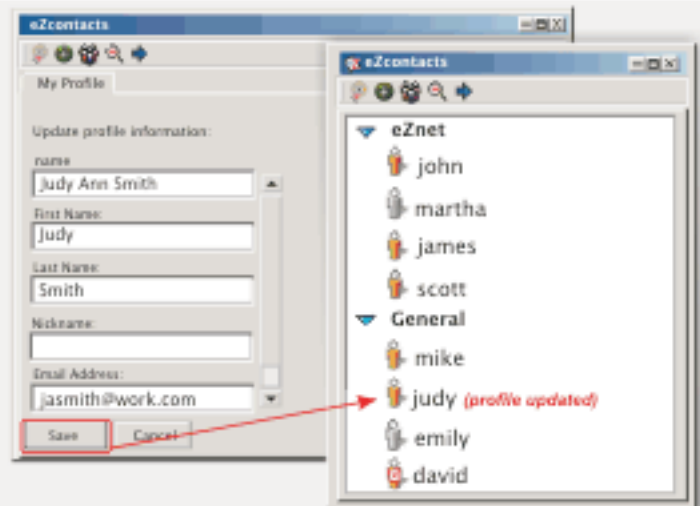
eZcontacts

My Profile

Update profile information:

name
Judy Ann Smith

First Name:
Judy

Last Name:
Smith

Nickname:

Email Address:
jasmith@work.com

Save
Cancel

eZcontacts

eZnet
john
martha
james
scott
General
mike
judy (profile updated)
emily
david